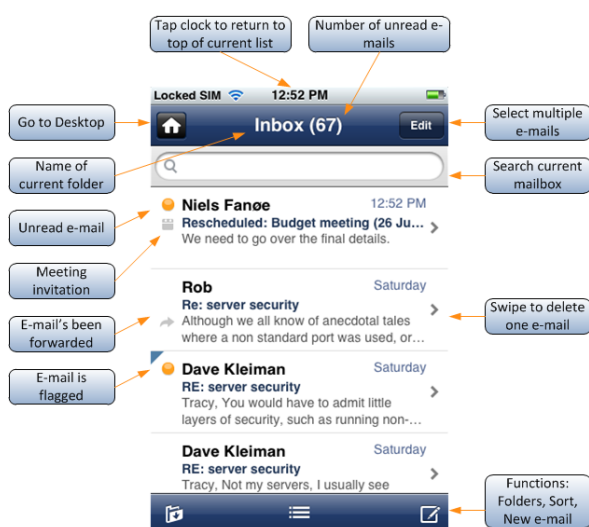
Tap clock to return to top of current list

Number of unread e-mails

Locked SIM

12:52 PM

Go to Desktop

Inbox (67)

Edit

Select multiple e-mails

Name of current folder

Search current mailbox

Unread e-mail

Niels Fanøe

12:52 PM

Rescheduled: Budget meeting (26 Ju...

We need to go over the final details.

Meeting invitation

Rob

Saturday

Re: server security

E-mail's been forwarded

Although we all know of anecdotal tales where a non standard port was used, or...

Swipe to delete one e-mail

E-mail is flagged

Dave Kleiman

Saturday

RE: server security

Tracy, You would have to admit little layers of security, such as running non-...

Dave Kleiman

Saturday

RE: server security

Tracy, Not my servers, I usually see

Functions: Folders, Sort, New e-mail